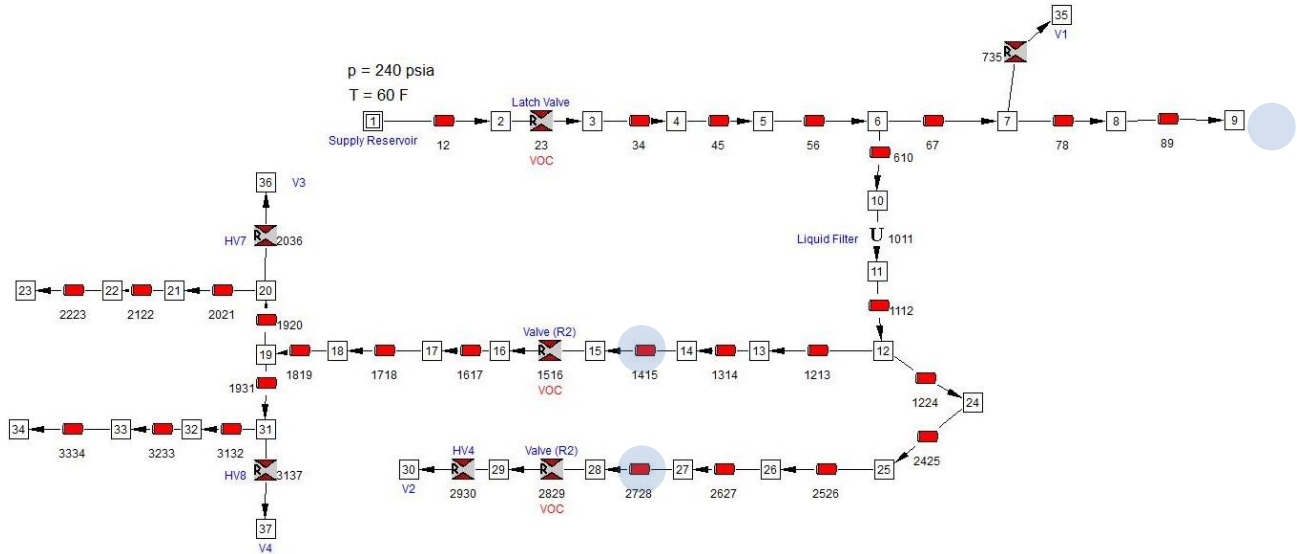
35
V1
735
p = 240 psia
T = 60 F
Latch Valve
1 2 3 4 5 6 7 8 9
Supply Reservoir
12
23
VOC
34
45
56
67
78
89
610
10
Liquid Filter
1011
11
1112
36
V3
HV7
2036
23 22 21 20
2223
2122
2021
1920
Valve (R2)
19 18 17 16 15 14 13 12
1819
1718
1617
1516
VOC
1415
1314
1213
1224
24
1931
34 33 32 31
3334
3233
3132
HV8
3137
37
V4
HV4
Valve (R2)
30 29 28 27 26 25
V2
2930
2829
VOC
2728
2627
2526
2425